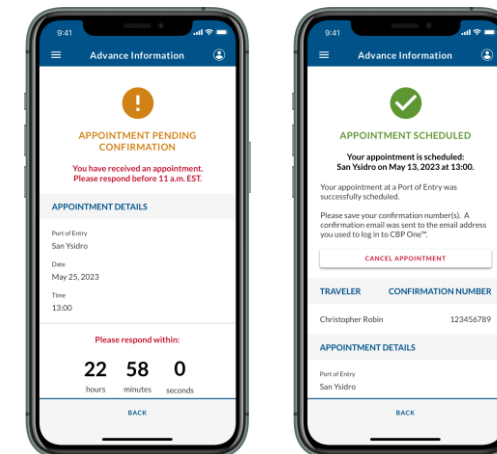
9:41

Advance Information

!

APPOINTMENT PENDING CONFIRMATION

You have received an appointment. Please respond before 11 a.m. EST.

APPOINTMENT DETAILS

Port of Entry
San Ysidro

Date
May 25, 2023

Time
13:00

Please respond within:

22 hours 58 minutes 0 seconds

BACK

9:41

Advance Information

APPOINTMENT SCHEDULED

Your appointment is scheduled: San Ysidro on May 13, 2023 at 13:00.

Your appointment at a Port of Entry was successfully scheduled.

Please save your confirmation number(s). A confirmation email was sent to the email address you used to log in to CBP One™.

CANCEL APPOINTMENT

| TRAVELER | CONFIRMATION NUMBER |
|---|---|
| Christopher Robin | 123456789 |

APPOINTMENT DETAILS

Port of Entry
San Ysidro

BACK